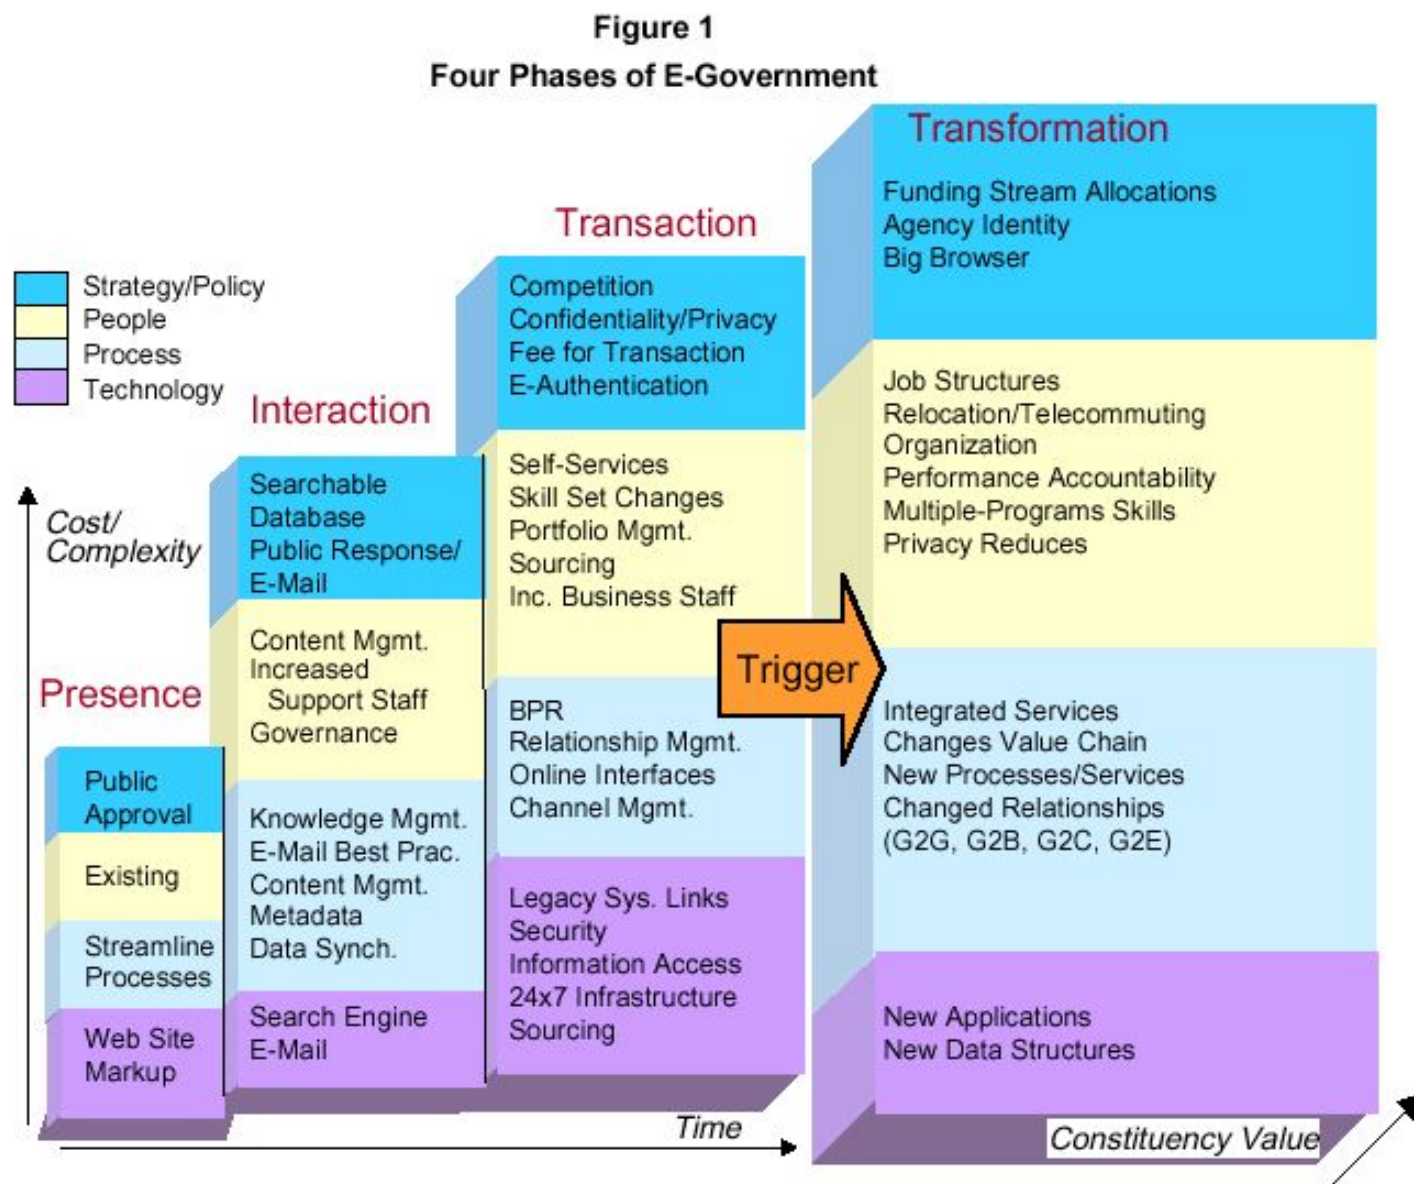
Figure 1
Four Phases of E-Government

Strategy/Policy
People
Process
Technology

Cost/
Complexity

Presence

Public Approval

Existing

Streamline Processes

Web Site Markup

Interaction

Searchable Database
Public Response/
E-Mail

Content Mgmt.
Increased
Support Staff
Governance

Knowledge Mgmt.
E-Mail Best Prac.
Content Mgmt.
Metadata
Data Synch.

Search Engine
E-Mail

Transaction

Competition
Confidentiality/Privacy
Fee for Transaction
E-Authentication

Self-Services
Skill Set Changes
Portfolio Mgmt.
Sourcing
Inc. Business Staff

BPR
Relationship Mgmt.
Online Interfaces
Channel Mgmt.

Legacy Sys. Links
Security
Information Access
24x7 Infrastructure
Sourcing

Trigger

Transformation

Funding Stream Allocations
Agency Identity
Big Browser

Job Structures
Relocation/Telecommuting
Organization
Performance Accountability
Multiple-Programs Skills
Privacy Reduces

Integrated Services
Changes Value Chain
New Processes/Services
Changed Relationships
(G2G, G2B, G2C, G2E)

New Applications
New Data Structures

Time

Constituency Value